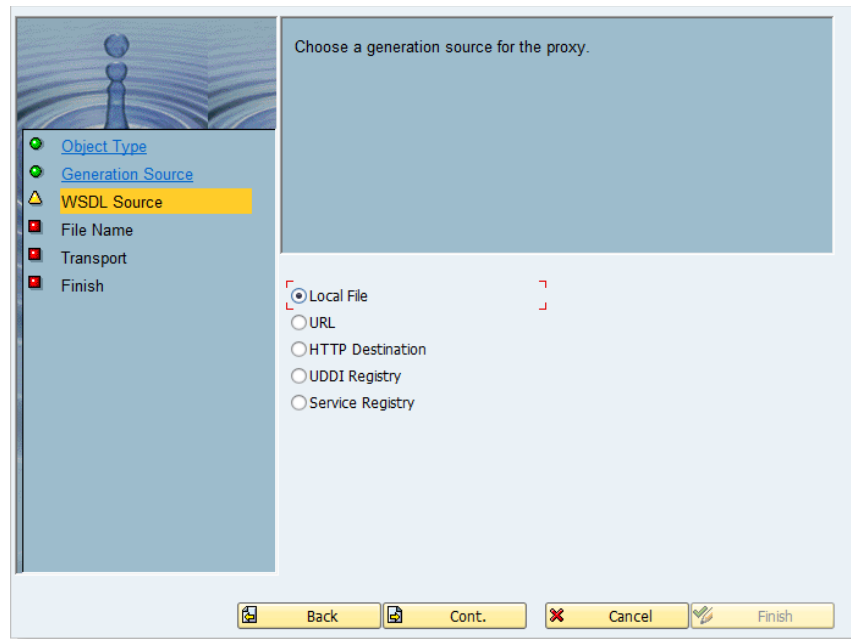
Object Type
Generation Source
WSDL Source
File Name
Transport
Finish

Choose a generation source for the proxy.

Local File
URL
HTTP Destination
UDDI Registry
Service Registry

Back
Cont.
Cancel
Finish